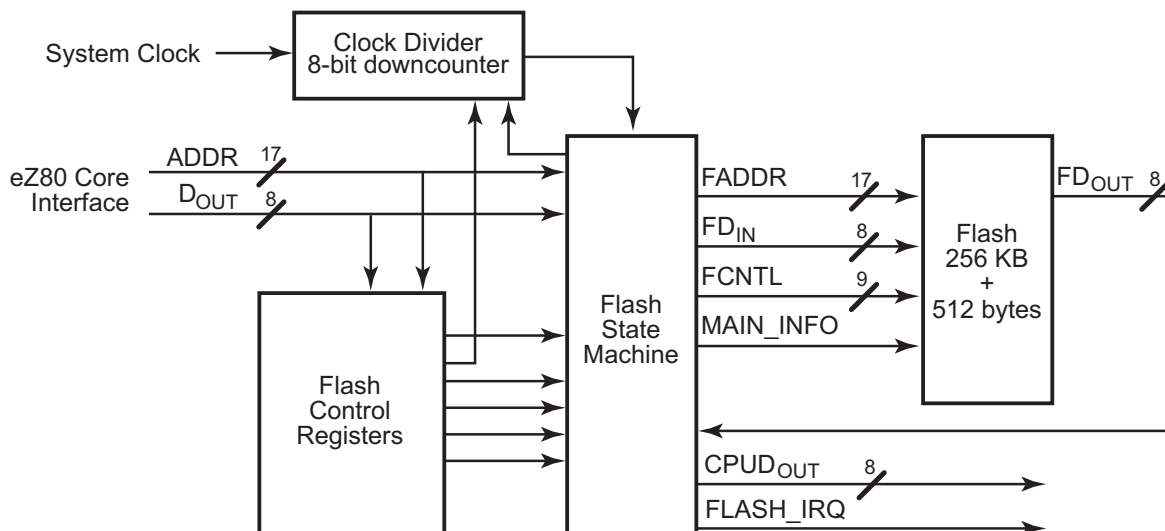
System Clock

Clock Divider
8-bit downcounter

eZ80 Core Interface

ADDR 17

$D_{OUT}$ 8

Flash Control Registers

Flash State Machine

FADDR 17

$FD_{IN}$ 8

FCNTL 9

MAIN_INFO

Flash
256 KB
+
512 bytes

$FD_{OUT}$ 8

$CPUD_{OUT}$ 8

FLASH_IRQ